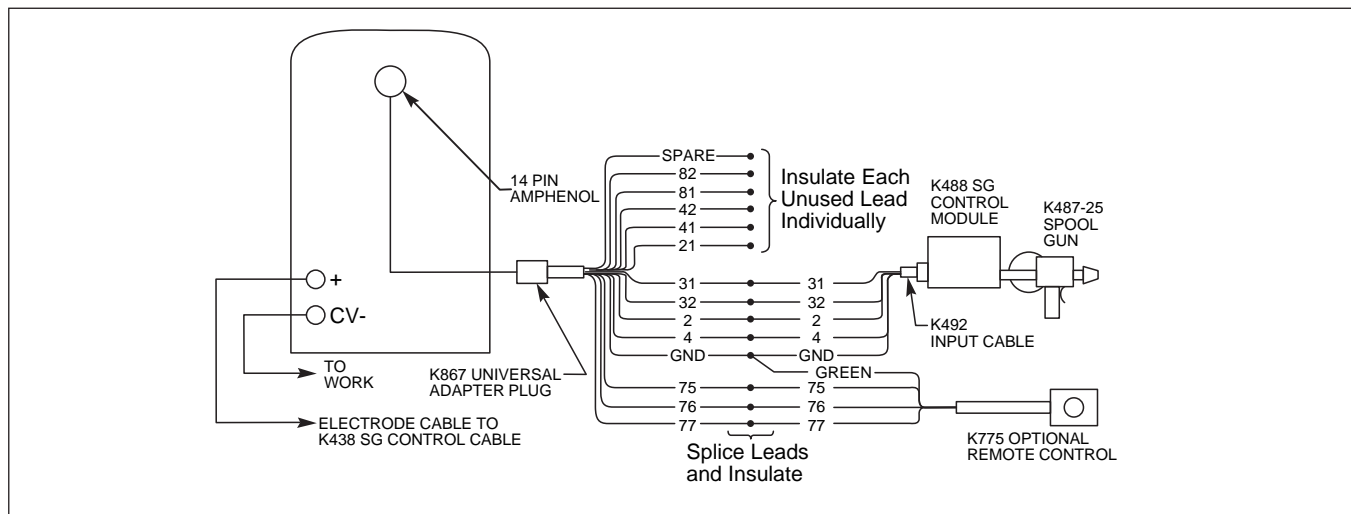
14 PIN AMPHENOL

SPARE
82
81
42
41
21

Insulate Each Unused Lead Individually

K488 SG CONTROL MODULE

K487-25 SPOOL GUN

+
CV-

31 31
32 32
2 2
4 4
GND GND

K492 INPUT CABLE

GREEN

TO WORK

K867 UNIVERSAL ADAPTER PLUG

75 75
76 76
77 77

ELECTRODE CABLE TO K438 SG CONTROL CABLE

Splice Leads and Insulate

K775 OPTIONAL REMOTE CONTROL